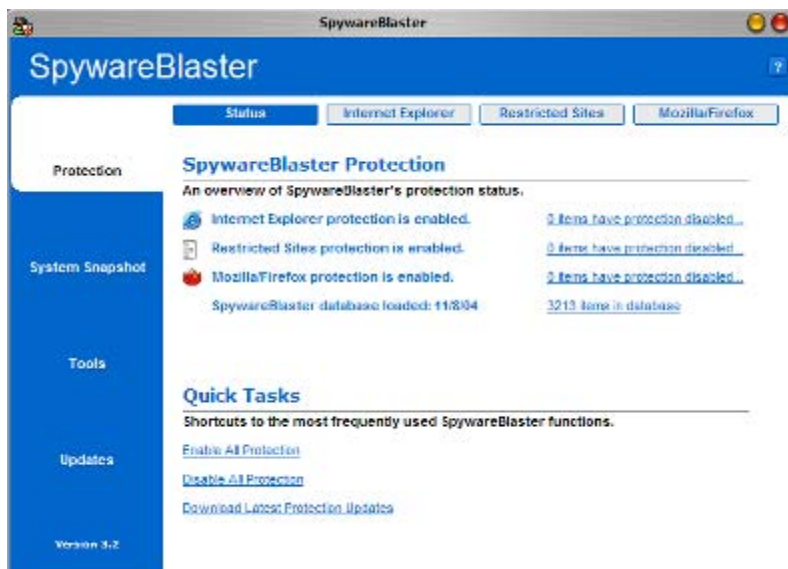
SpywareBlaster

SpywareBlaster

?

Status | Internet Explorer | Restricted Sites | Mozilla/Firefox

Protection

System Snapshot

Tools

Updates

Version 3.2

SpywareBlaster Protection

An overview of SpywareBlaster's protection status.

Internet Explorer protection is enabled. 0 items have protection disabled...

Restricted Sites protection is enabled. 0 items have protection disabled...

Mozilla/Firefox protection is enabled. 0 items have protection disabled...

SpywareBlaster database loaded: 11/8/04 3213 items in database

Quick Tasks

Shortcuts to the most frequently used SpywareBlaster functions.

Enable All Protection

Disable All Protection

Download Latest Protection Updates